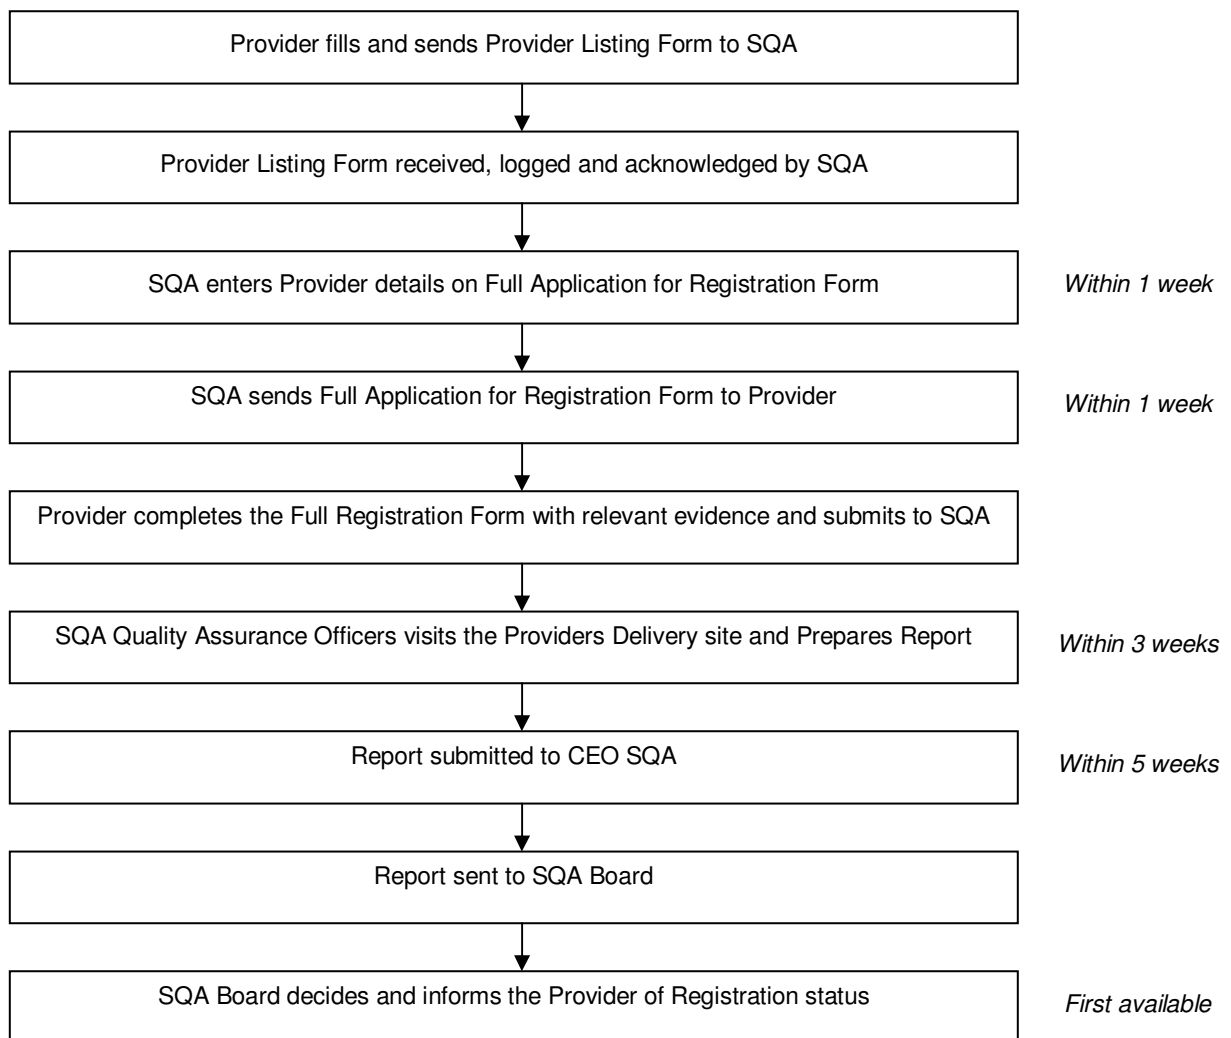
Provider fills and sends Provider Listing Form to SQA

Provider Listing Form received, logged and acknowledged by SQA

SQA enters Provider details on Full Application for Registration Form

Within 1 week

SQA sends Full Application for Registration Form to Provider

Within 1 week

Provider completes the Full Registration Form with relevant evidence and submits to SQA

SQA Quality Assurance Officers visits the Providers Delivery site and Prepares Report

Within 3 weeks

Report submitted to CEO SQA

Within 5 weeks

Report sent to SQA Board

SQA Board decides and informs the Provider of Registration status

First available